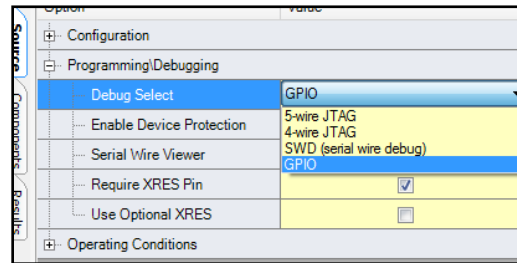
Option | Value

Source
Components
Results

Configuration
Programming\Debugging
Debug Select | GPIO
Enable Device Protection | 5-wire JTAG
Serial Wire Viewer | 4-wire JTAG
SWD (serial wire debug)
GPIO
Require XRES Pin
Use Optional XRES
Operating Conditions